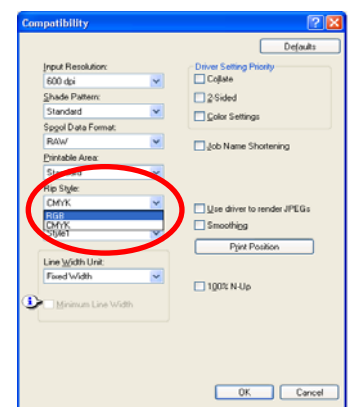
Compatibility

Defaults

Input Resolution:
600 dpi

Shade Pattern:
Standard

Spool Data Format:
RAW

Printable Area:
Standard

Rip Style:
CMYK
RGB
CMYK
Style

Line Width Unit:
Fixed Width

Minimum Line Width

Driver Setting Priority
Collate
2-Sided
Color Settings

Job Name Shortening

Use driver to render JPEGs
Smoothing

Print Position

100% N-Up

OK
Cancel